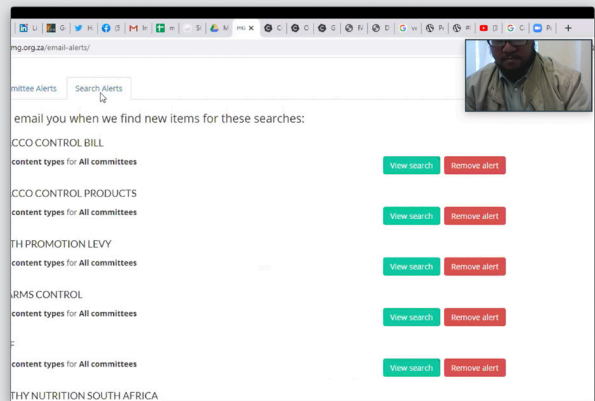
Li G H G M In m Sl M PM C C G G fV D G W Pi #I D G Pi +

mg.org.za/email-alerts/

mittee Alerts Search Alerts

email you when we find new items for these searches:

ACCO CONTROL BILL
content types for All committees
View search Remove alert

ACCO CONTROL PRODUCTS
content types for All committees
View search Remove alert

TH PROMOTION LEVY
content types for All committees
View search Remove alert

ARMS CONTROL
content types for All committees
View search Remove alert

F
content types for All committees
View search Remove alert

THY NUTRITION SOUTH AFRICA